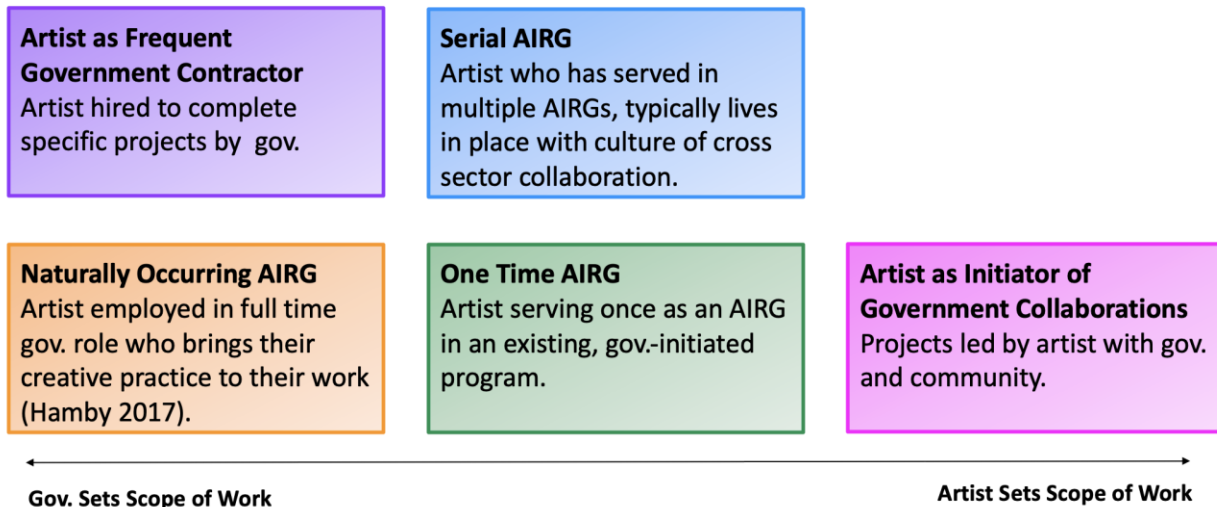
**Artist as Frequent Government Contractor**
Artist hired to complete specific projects by gov.

**Serial AIRG**
Artist who has served in multiple AIRGs, typically lives in place with culture of cross sector collaboration.

**Naturally Occurring AIRG**
Artist employed in full time gov. role who brings their creative practice to their work (Hamby 2017).

**One Time AIRG**
Artist serving once as an AIRG in an existing, gov.-initiated program.

**Artist as Initiator of Government Collaborations**
Projects led by artist with gov. and community.

Gov. Sets Scope of Work

Artist Sets Scope of Work